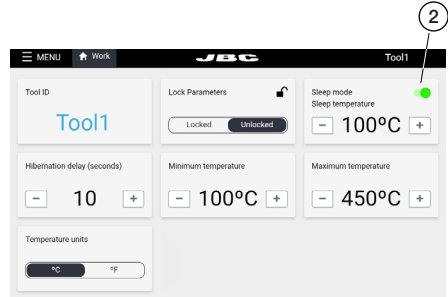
2

MENU Work JBC Tool1

Tool ID

Tool1

Lock Parameters

Locked Unlocked

Sleep mode
Sleep temperature

− 100ºC +

Hibernation delay (seconds)

− 10 +

Minimum temperature

− 100ºC +

Maximum temperature

− 450ºC +

Temperature units

ºC ºF